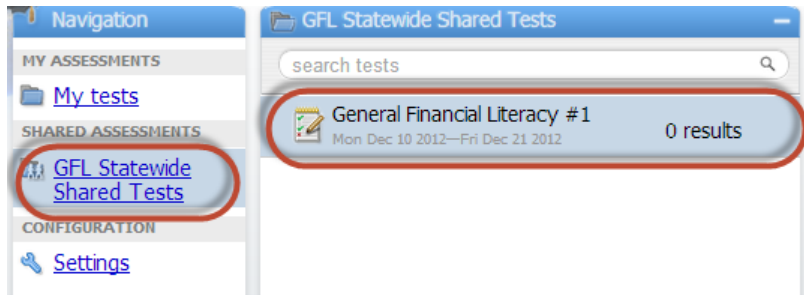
Navigation

MY ASSESSMENTS

My tests

SHARED ASSESSMENTS

GFL Statewide Shared Tests

CONFIGURATION

Settings

GFL Statewide Shared Tests

search tests

General Financial Literacy #1

Mon Dec 10 2012—Fri Dec 21 2012

0 results